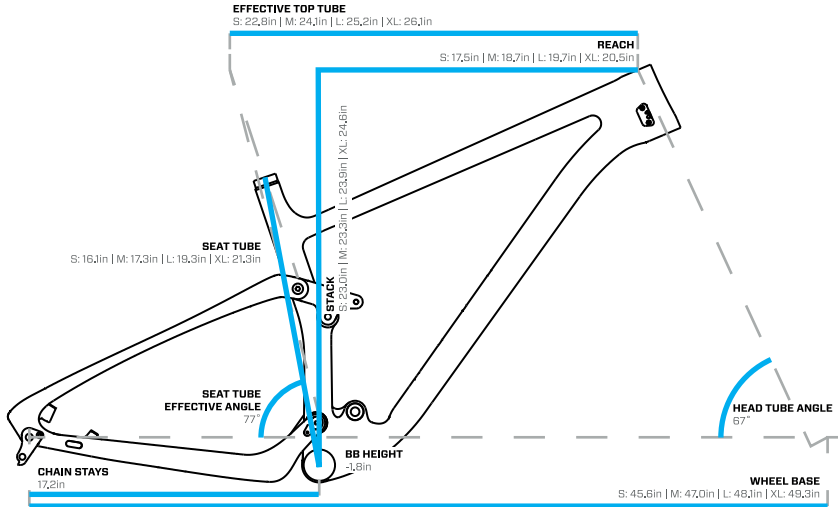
EFFECTIVE TOP TUBE
S: 22.8in | M: 24.1in | L: 25.2in | XL: 26.1in

REACH
S: 17.5in | M: 18.7in | L: 19.7in | XL: 20.5in

STACK
S: 23.0in | M: 23.3in | L: 23.9in | XL: 24.6in

SEAT TUBE
S: 16.1in | M: 17.3in | L: 19.3in | XL: 21.3in

SEAT TUBE
EFFECTIVE ANGLE
77°

HEAD TUBE ANGLE
67°

BB HEIGHT
-1.8in

CHAIN STAYS
17.2in

WHEEL BASE
S: 45.6in | M: 47.0in | L: 48.1in | XL: 49.3in